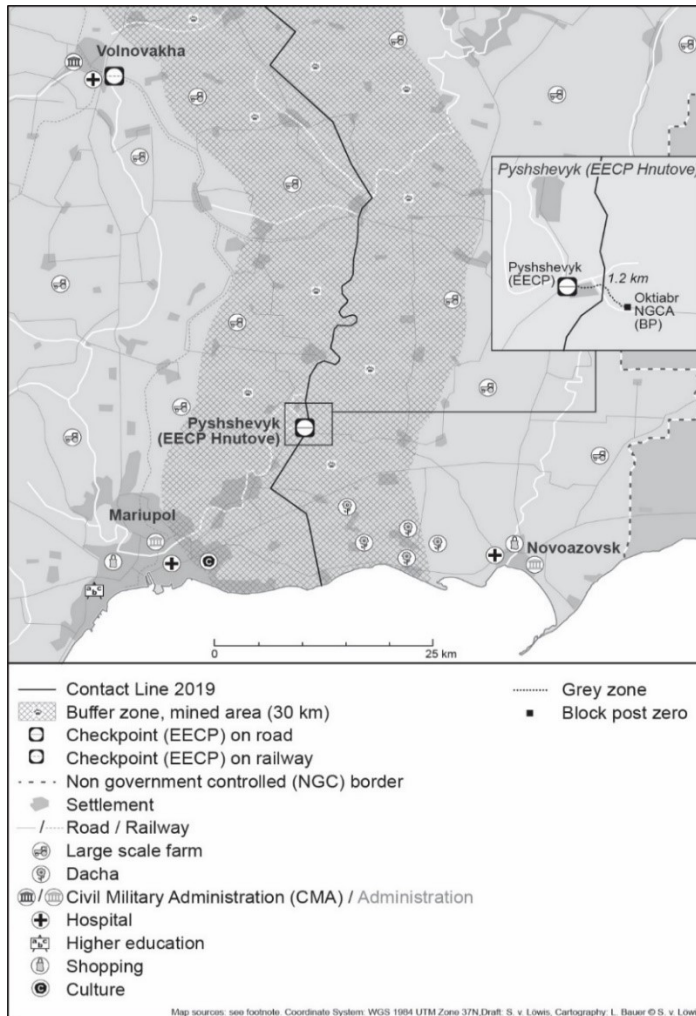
Volnovakha

Pyshshevyk (EECP Hnutove)

Pyshshevyk (EECP)

1.2 km

Oktiabr NGCA (BP)

Pyshshevyk (EECP Hnutove)

Mariupol

Novoazovsk

0

25 km

Contact Line 2019
Buffer zone, mined area (30 km)
Checkpoint (EECP) on road
Checkpoint (EECP) on railway
Non government controlled (NGC) border
Settlement
Road / Railway
Large scale farm
Dacha
Civil Military Administration (CMA) / Administration
Hospital
Higher education
Shopping
Culture

Grey zone
Block post zero

Map sources: see footnote. Coordinate System: WGS 1984 UTM Zone 37N,Draft: S. v. Löwis, Cartography: L. Bauer © S. v. Löwis